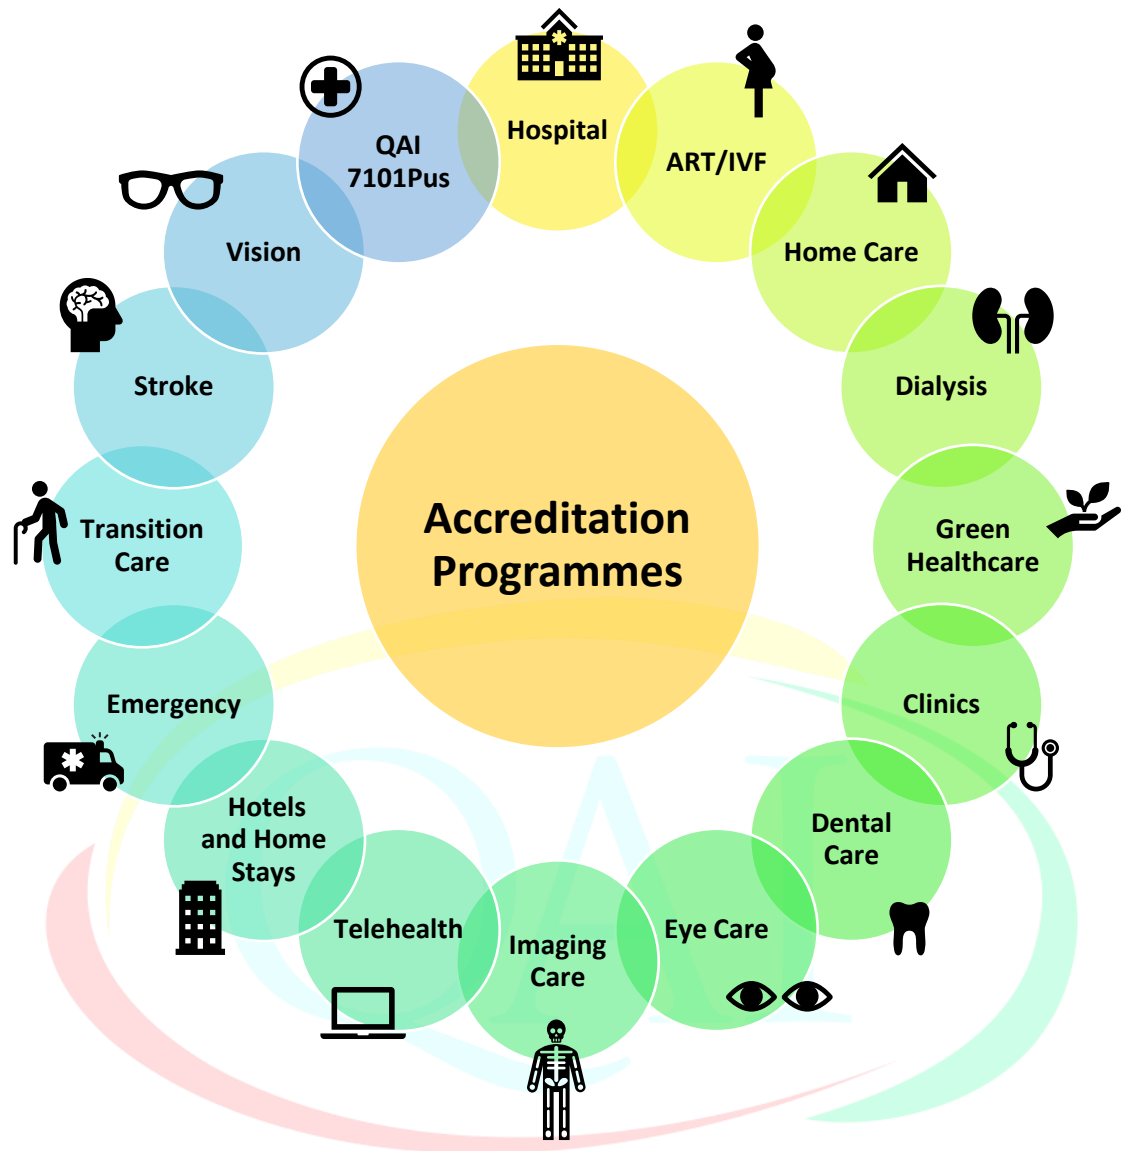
Accreditation Programmes

Hospital

ART/IVF

Home Care

Dialysis

Green Healthcare

Clinics

Dental Care

Eye Care

Imaging Care

Telehealth

Hotels and Home Stays

Emergency

Transition Care

Stroke

Vision

QAI 7101Pus